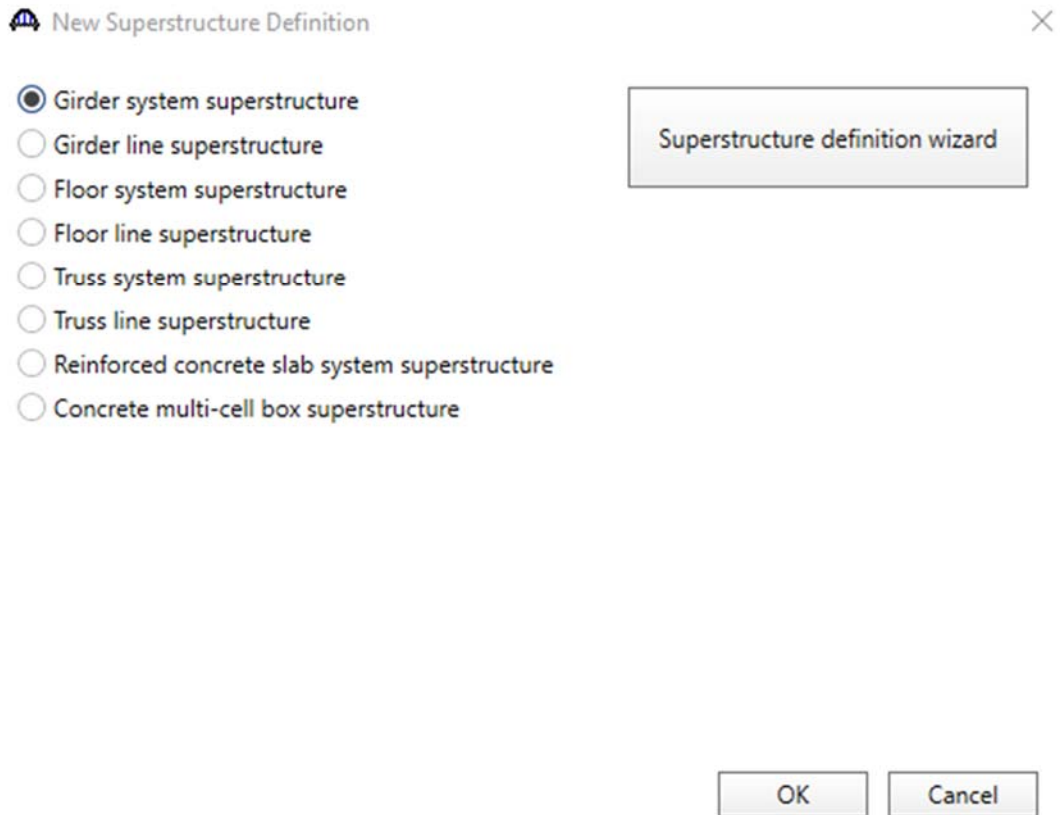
New Superstructure Definition

Girder system superstructure
Girder line superstructure
Floor system superstructure
Floor line superstructure
Truss system superstructure
Truss line superstructure
Reinforced concrete slab system superstructure
Concrete multi-cell box superstructure

Superstructure definition wizard

OK
Cancel